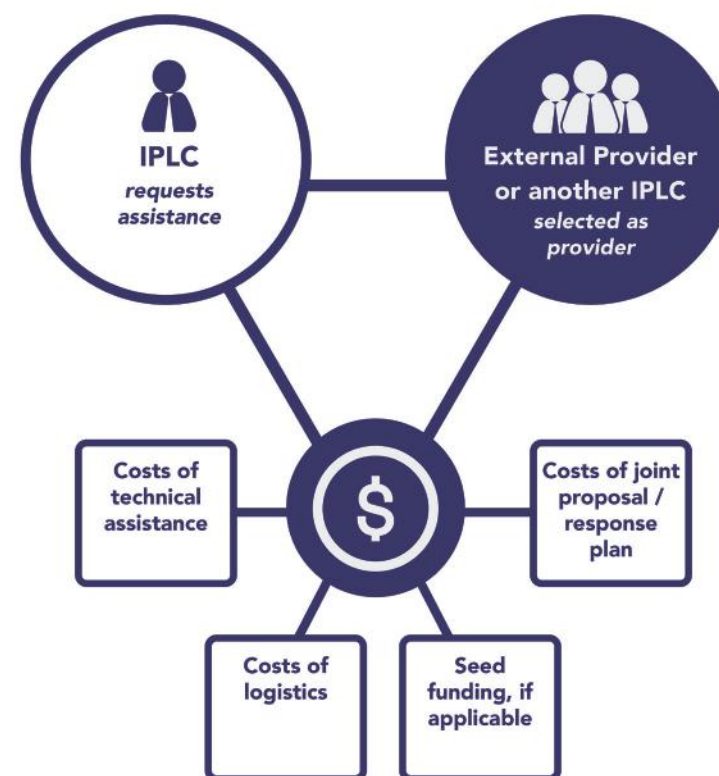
IPLC
*requests assistance*

External Provider or another IPLC
*selected as provider*

Costs of technical assistance

$

Costs of joint proposal / response plan

Costs of logistics

Seed funding, if applicable